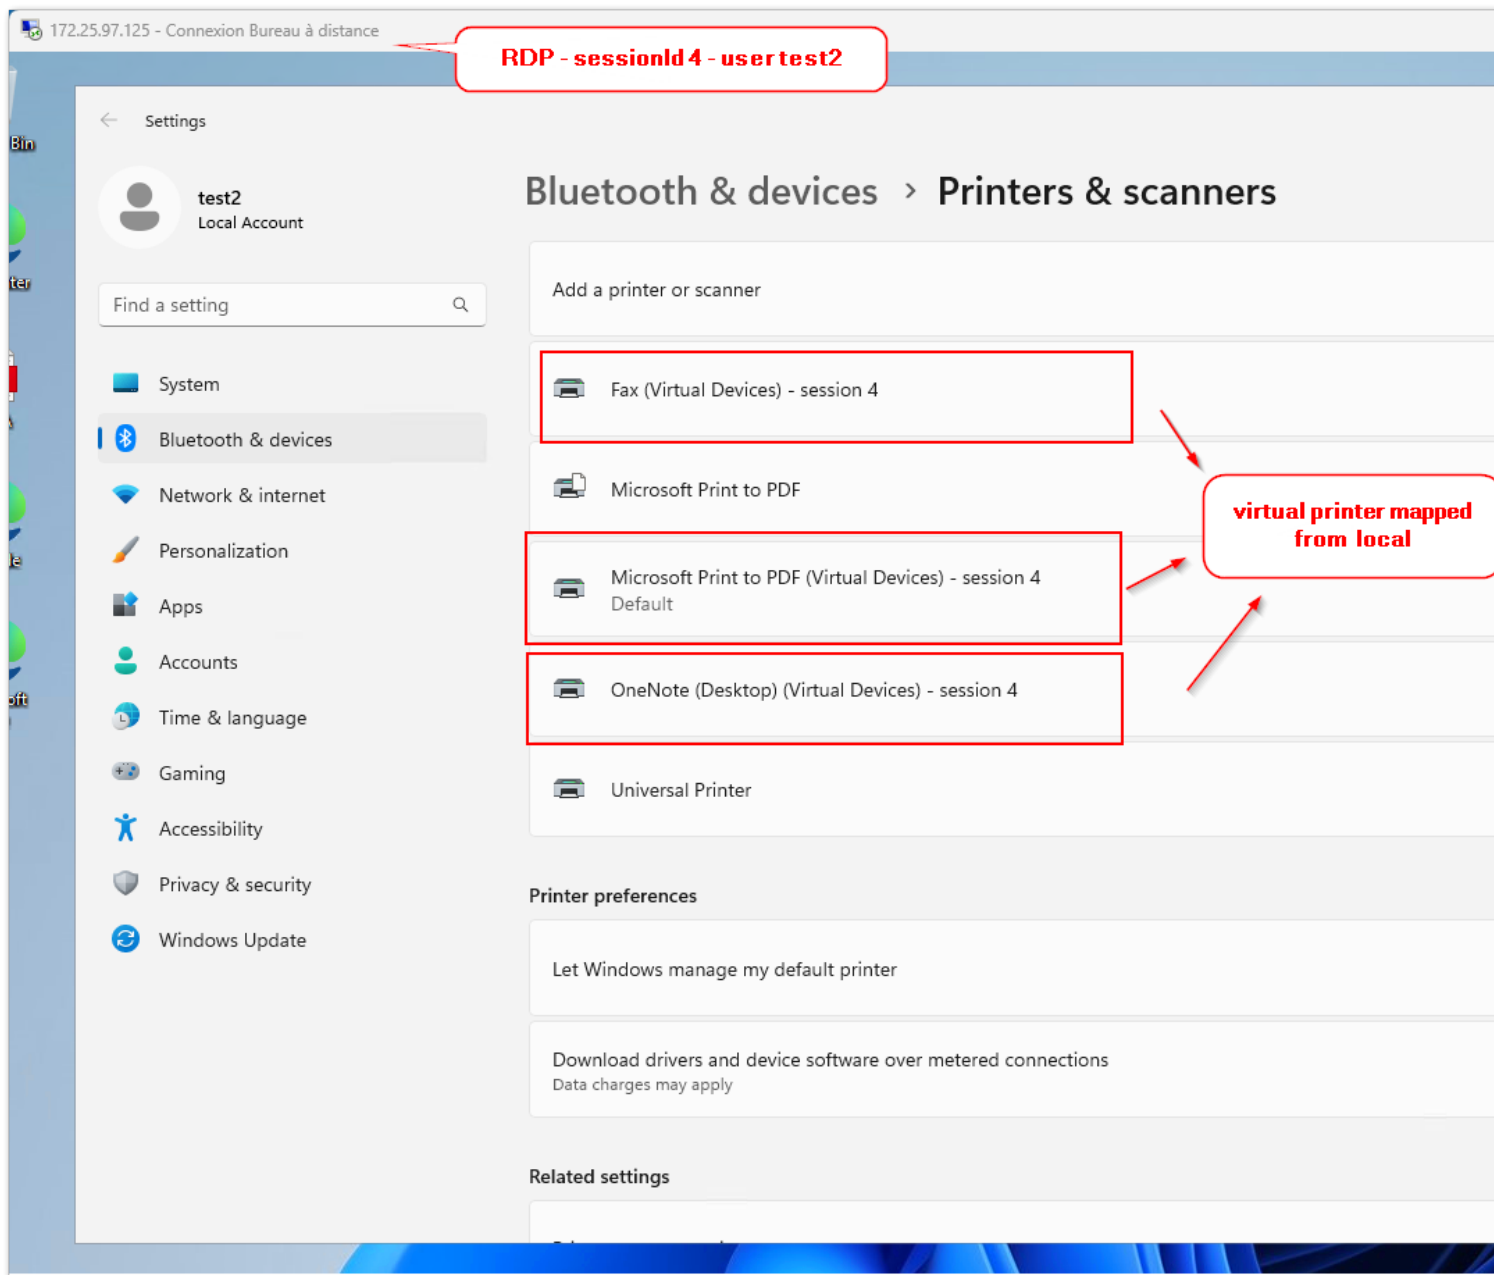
172.25.97.125 - Connexion Bureau à distance

RDP - sessionId 4 - user test2

Bin

ter

le

oft

Settings

test2
Local Account

Find a setting

System

Bluetooth & devices

Network & internet

Personalization

Apps

Accounts

Time & language

Gaming

Accessibility

Privacy & security

Windows Update

Bluetooth & devices > Printers & scanners

Add a printer or scanner

Fax (Virtual Devices) - session 4

Microsoft Print to PDF

Microsoft Print to PDF (Virtual Devices) - session 4
Default

OneNote (Desktop) (Virtual Devices) - session 4

Universal Printer

virtual printer mapped from local

Printer preferences

Let Windows manage my default printer

Download drivers and device software over metered connections
Data charges may apply

Related settings

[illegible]